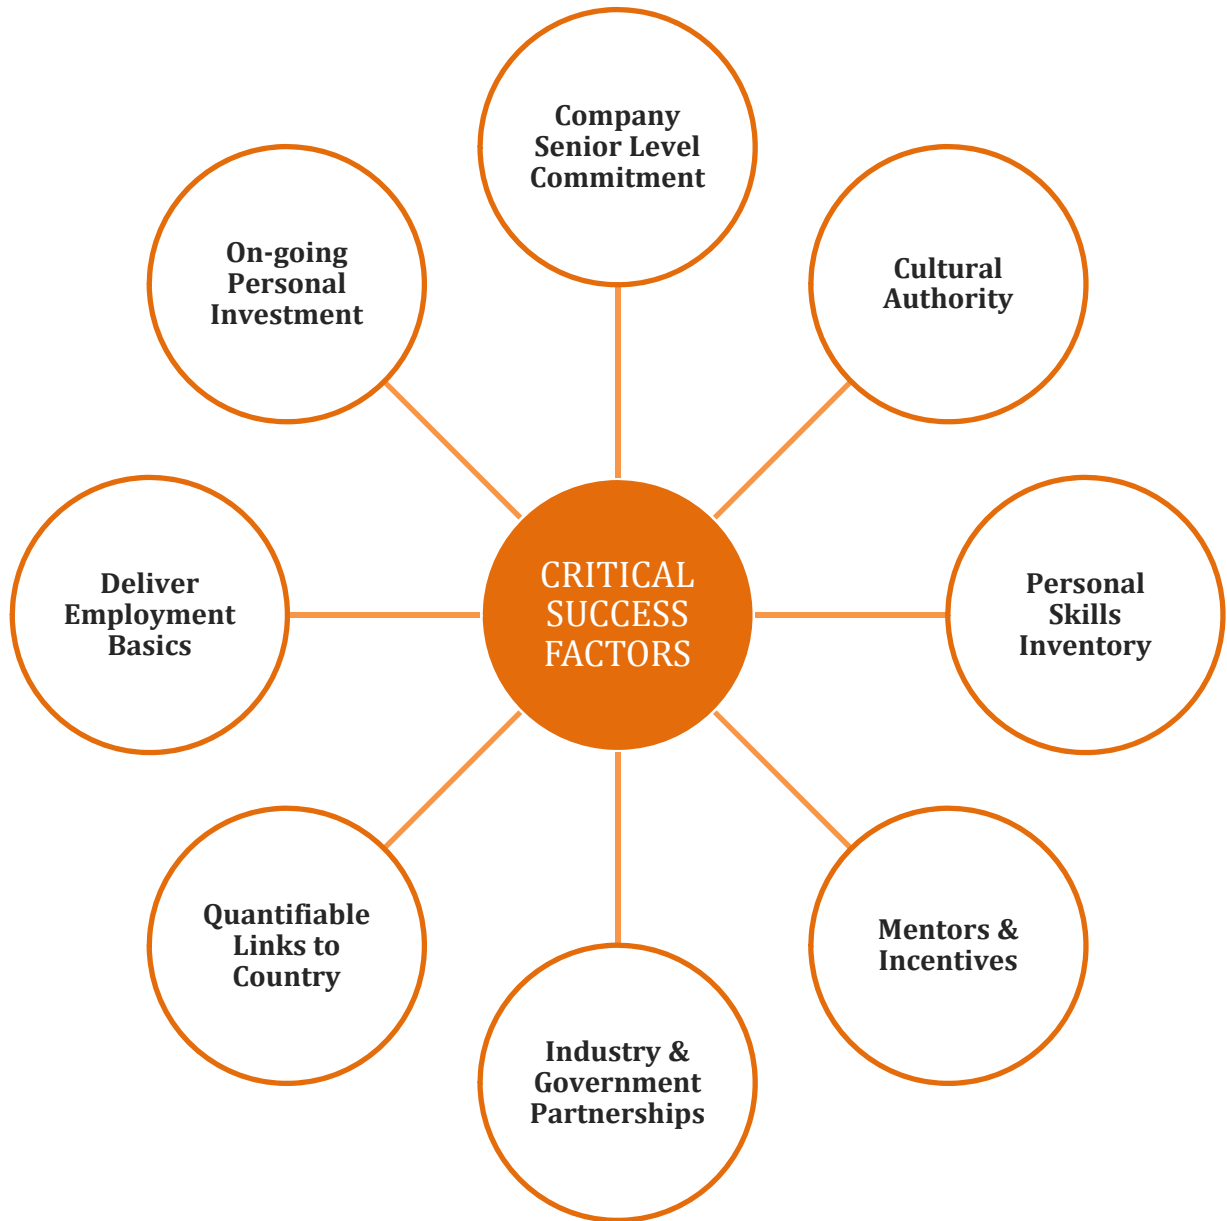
CRITICAL SUCCESS FACTORS

Company Senior Level Commitment

Cultural Authority

Personal Skills Inventory

Mentors & Incentives

Industry & Government Partnerships

Quantifiable Links to Country

Deliver Employment Basics

On-going Personal Investment